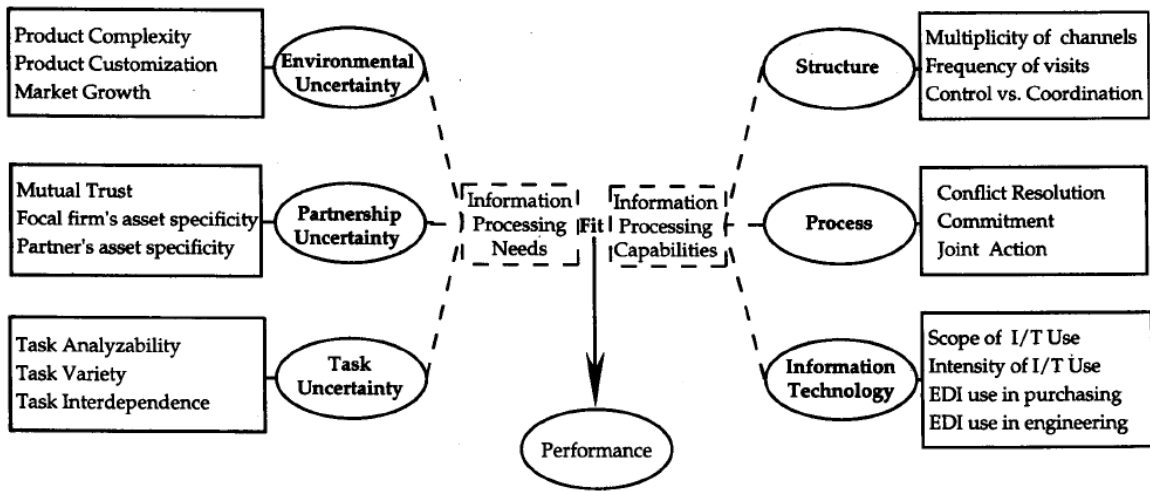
Product Complexity
Product Customization
Market Growth

Environmental Uncertainty

Mutual Trust
Focal firm's asset specificity
Partner's asset specificity

Partnership Uncertainty

Task Analyzability
Task Variety
Task Interdependence

Task Uncertainty

Information Processing Needs

Fit

Information Processing Capabilities

Performance

Structure

Multiplicity of channels
Frequency of visits
Control vs. Coordination

Process

Conflict Resolution
Commitment
Joint Action

Information Technology

Scope of I/T Use
Intensity of I/T Use
EDI use in purchasing
EDI use in engineering